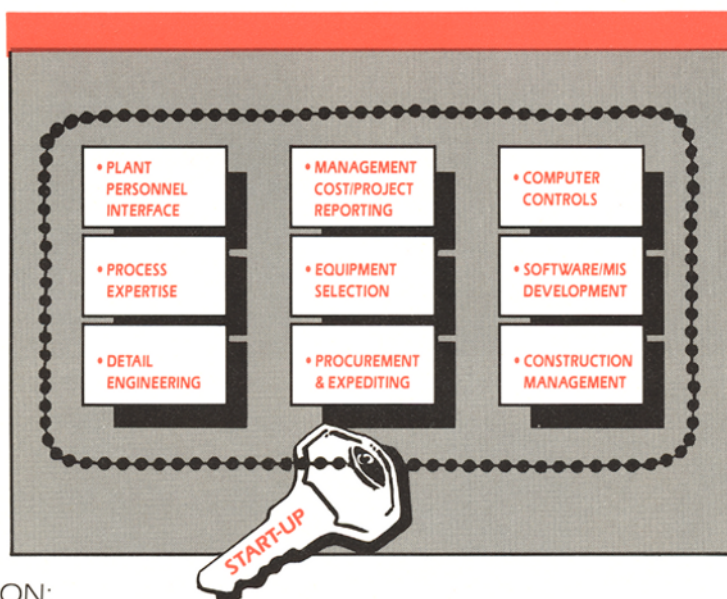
• PLANT PERSONNEL INTERFACE

• PROCESS EXPERTISE

• DETAIL ENGINEERING

• MANAGEMENT COST/PROJECT REPORTING

• EQUIPMENT SELECTION

• PROCUREMENT & EXPEDITING

• COMPUTER CONTROLS

• SOFTWARE/MIS DEVELOPMENT

• CONSTRUCTION MANAGEMENT

START-UP

ON: